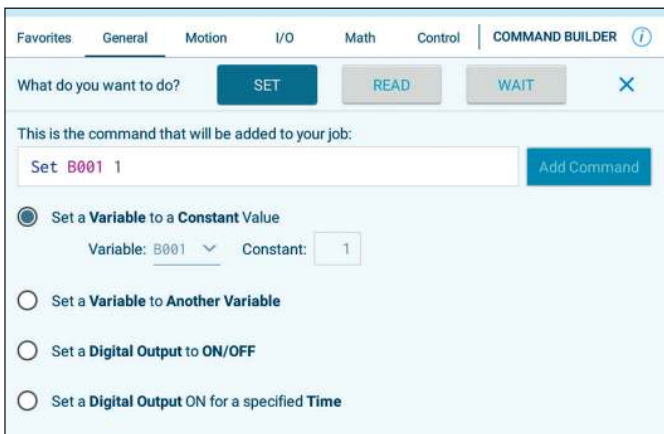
Favorites General Motion I/O Math Control COMMAND BUILDER (i)

What do you want to do? SET READ WAIT ×

This is the command that will be added to your job:

Set B001 1

Add Command

Set a **Variable** to a **Constant** Value

Variable: B001 Constant: 1

Set a **Variable** to **Another Variable**

Set a **Digital Output** to **ON/OFF**

Set a **Digital Output** ON for a specified **Time**